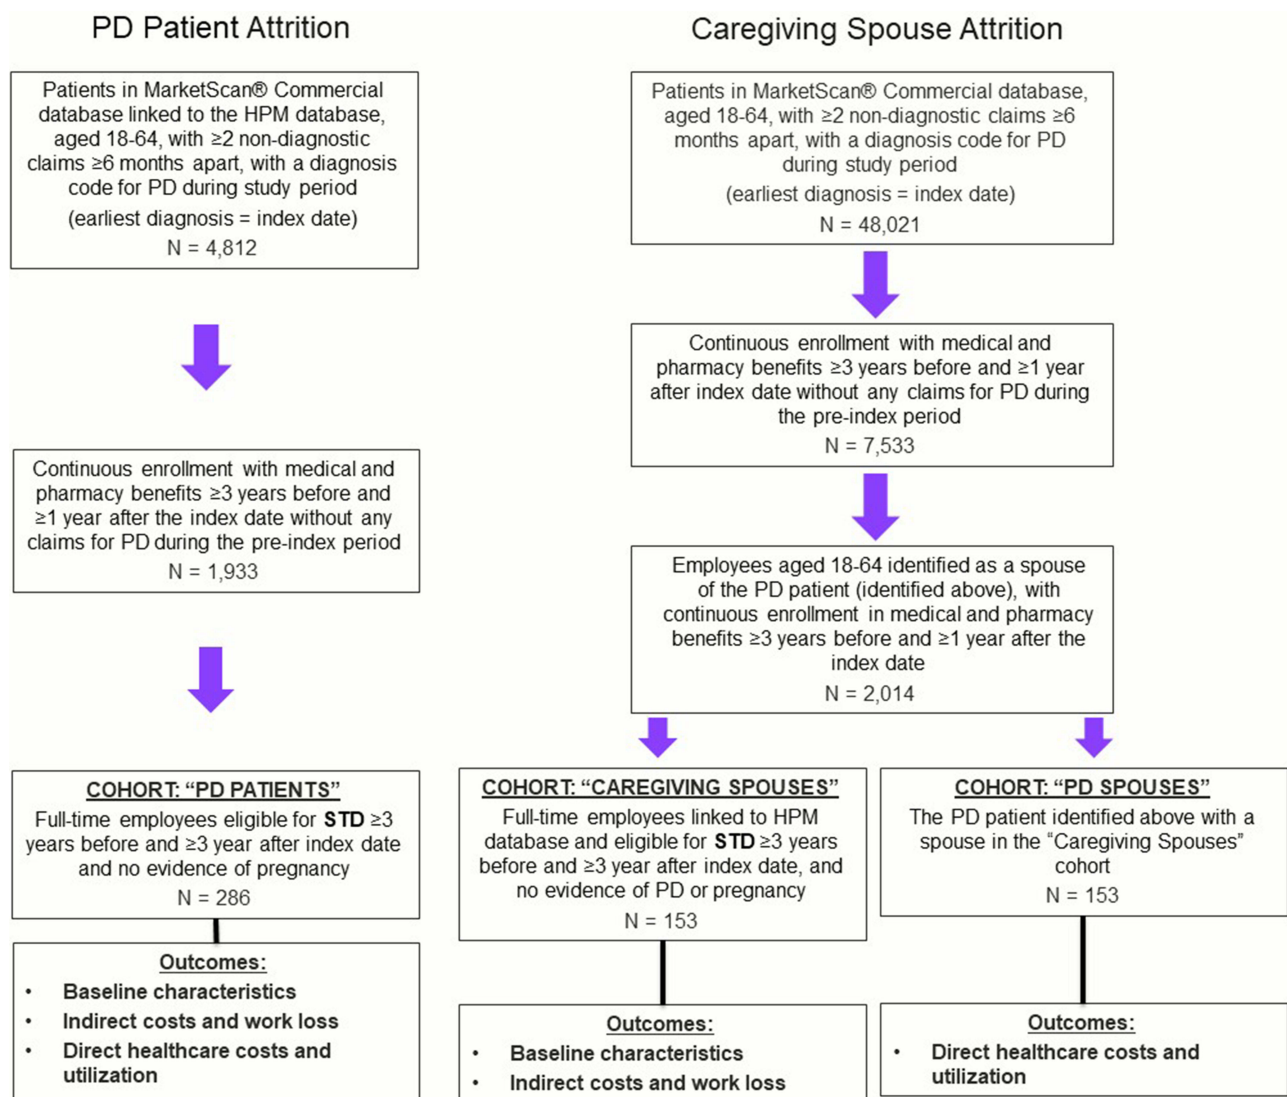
PD Patient Attrition

Patients in MarketScan® Commercial database linked to the HPM database, aged 18-64, with ≥2 non-diagnostic claims ≥6 months apart, with a diagnosis code for PD during study period

(earliest diagnosis = index date)

N = 4,812

Continuous enrollment with medical and pharmacy benefits ≥3 years before and ≥1 year after the index date without any claims for PD during the pre-index period

N = 1,933

COHORT: "PD PATIENTS"

Full-time employees eligible for **STD** ≥3 years before and ≥3 year after index date and no evidence of pregnancy

N = 286

Outcomes:

• Baseline characteristics
• Indirect costs and work loss
• Direct healthcare costs and utilization

Caregiving Spouse Attrition

Patients in MarketScan® Commercial database, aged 18-64, with ≥2 non-diagnostic claims ≥6 months apart, with a diagnosis code for PD during study period

(earliest diagnosis = index date)

N = 48,021

Continuous enrollment with medical and pharmacy benefits ≥3 years before and ≥1 year after index date without any claims for PD during the pre-index period

N = 7,533

Employees aged 18-64 identified as a spouse of the PD patient (identified above), with continuous enrollment in medical and pharmacy benefits ≥3 years before and ≥1 year after the index date

N = 2,014

COHORT: "CAREGIVING SPOUSES"

Full-time employees linked to HPM database and eligible for **STD** ≥3 years before and ≥3 year after index date, and no evidence of PD or pregnancy

N = 153

Outcomes:

• Baseline characteristics
• Indirect costs and work loss

COHORT: "PD SPOUSES"

The PD patient identified above with a spouse in the "Caregiving Spouses" cohort

N = 153

Outcomes:

• Direct healthcare costs and utilization